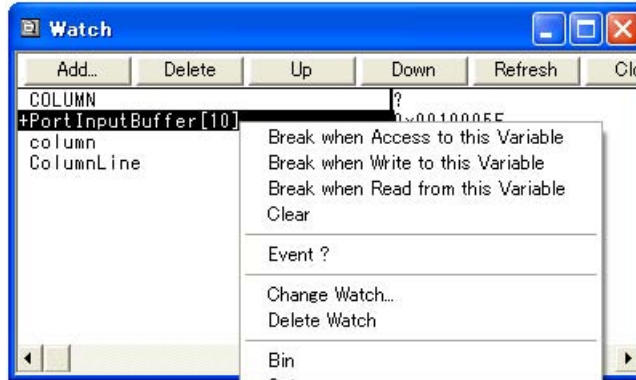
Watch

Add... Delete Up Down Refresh Cl

COLUMN ?
+PortInputBuffer[10] 0x0010005E
column
ColumnLine

Break when Access to this Variable
Break when Write to this Variable
Break when Read from this Variable
Clear

Event ?

Change Watch...
Delete Watch

Bin